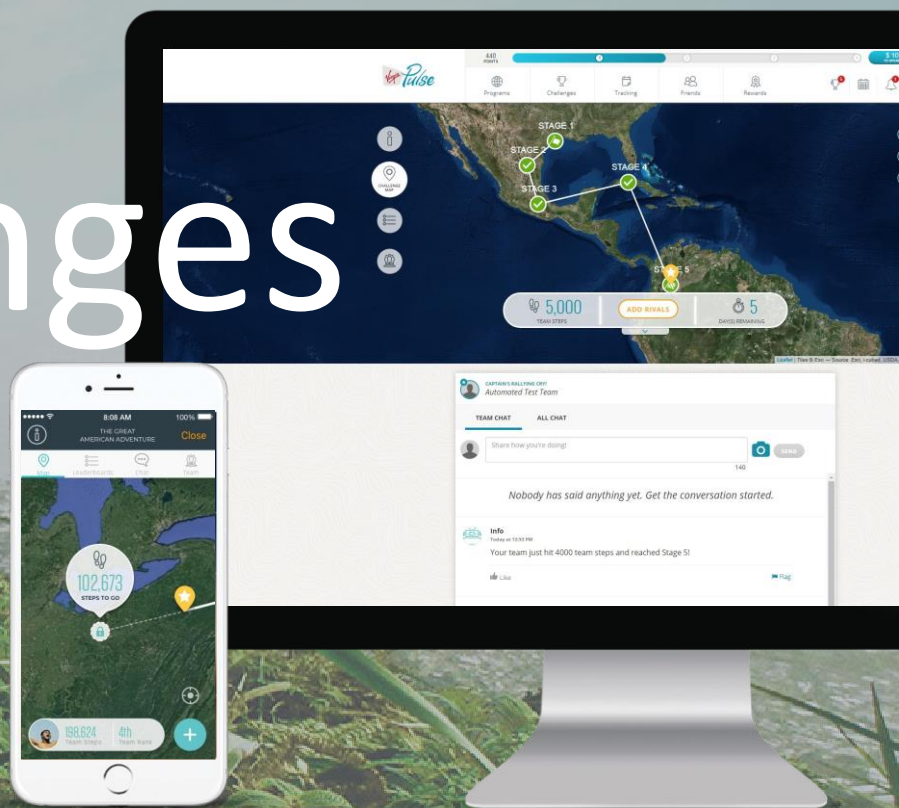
nges

Virgin Pulse

440 POINTS

Programs Challenges Tracking Friends Rewards

CHALLENGE MAP

STAGE 1
STAGE 2
STAGE 3
STAGE 4
STAGE 5

5,000 TEAM STEPS

ADD RIVALS

5 DAY(S) REMAINING

CAPTAIN'S RALLYING CRY!
Automated Test Team

TEAM CHAT ALL CHAT

Share how you're doing!

SEND

140

Nobody has said anything yet. Get the conversation started.

Info
Today at 12:55 PM
Your team just hit 4000 team steps and reached Stage 5!

Like

Flag

8:08 AM 100%

THE GREAT AMERICAN ADVENTURE

Close

Map Leaderboards Chat Team

102,673
STEPS TO GO

198,624 Team Steps

4th Team Rank